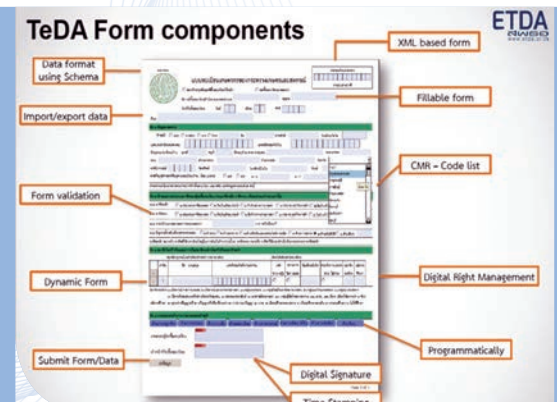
TeDA Form components

ETDA

Data format using Schema

Import/export data

Form validation

Dynamic Form

Submit Form/Data

XML based form

Fillable form

CMR – Code list

Digital Right Management

Programmatically

Digital Signature

Time Stamping

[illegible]